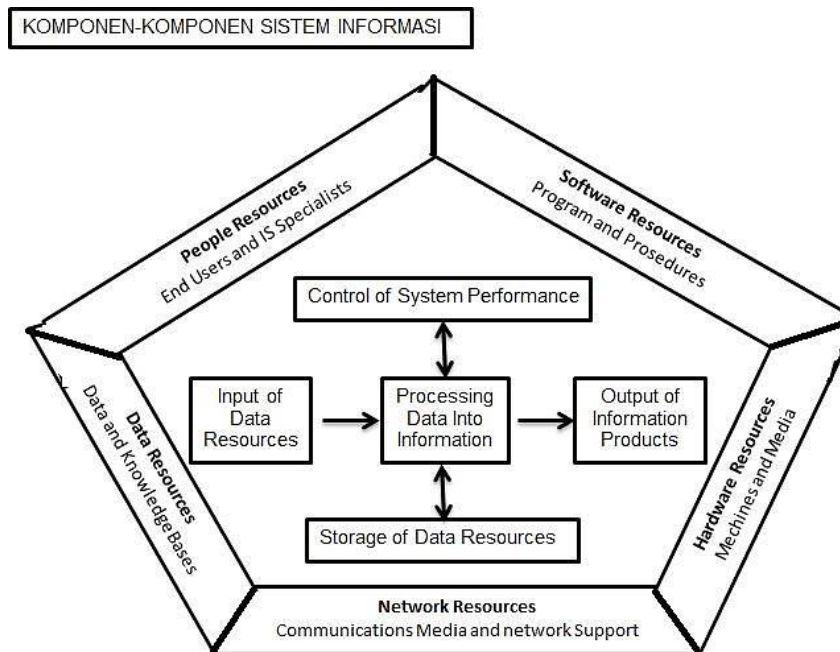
KOMPONEN-KOMPONEN SISTEM INFORMASI

People Resources
End Users and IS Specialists

Software Resources
Program and Prosedures

Control of System Performance

Input of Data Resources

Processing Data Into Information

Output of Information Products

Storage of Data Resources

Data Resources
Data and Knowledge Bases

Hardware Resources
Mechines and Media

Network Resources
Communications Media and network Support